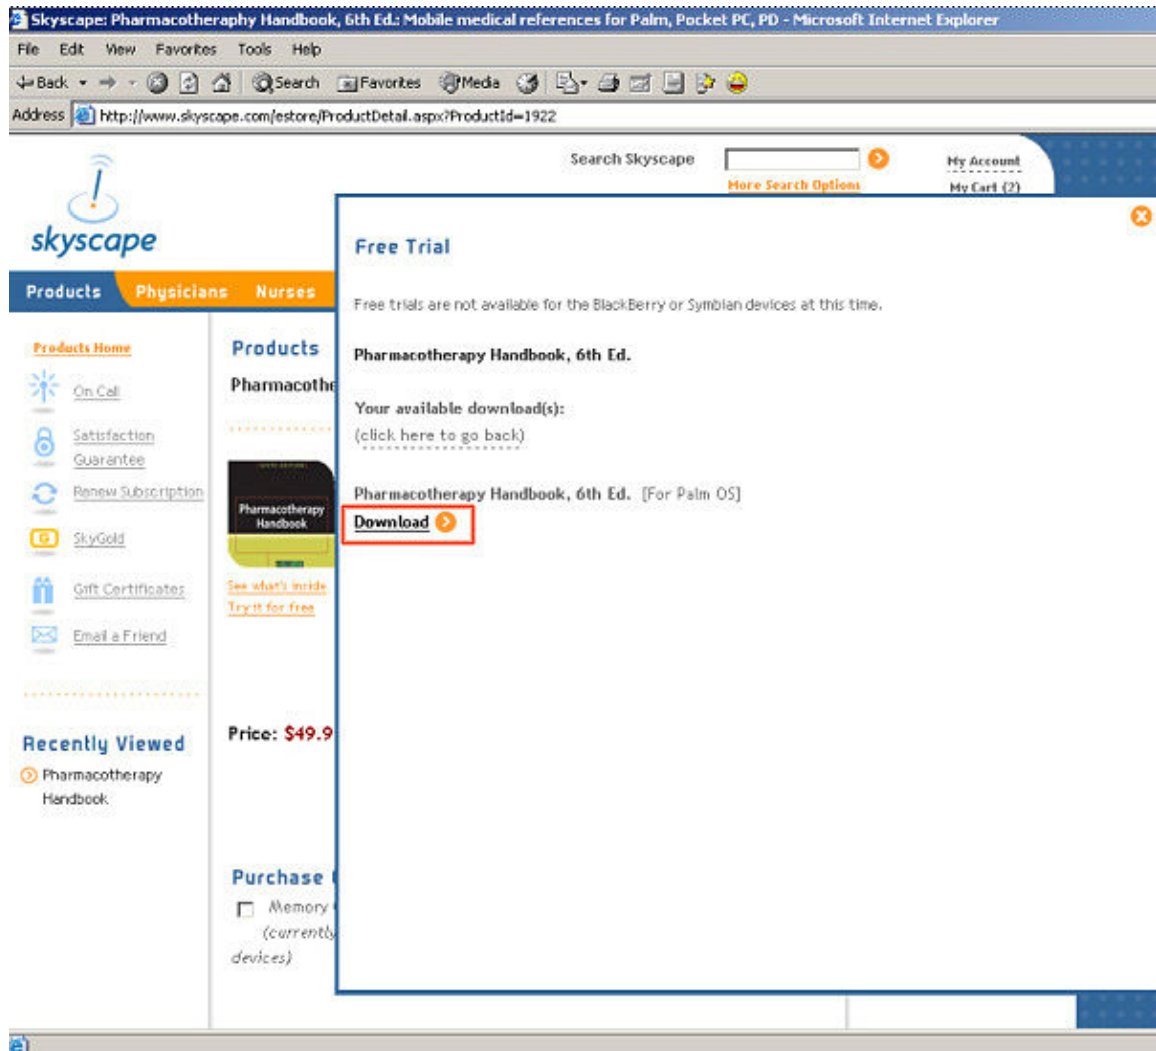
Skyscape: Pharmacotheraphy Handbook, 6th Ed.: Mobile medical references for Palm, Pocket PC, PD - Microsoft Internet Explorer

File Edit View Favorites Tools Help

Back Search Favorites Media

Address http://www.skyscape.com/estore/ProductDetail.aspx?ProductId=1922

Search Skyscape
More Search Options
My Account
My Cart (2)

skyscape

Products Physicians Nurses

Products Home
On Call
Satisfaction Guarantee
Renew Subscription
SkyGold
Gift Certificates
Email a Friend

Recently Viewed
Pharmacotherapy Handbook

Products
Pharmacothe

Pharmacotherapy Handbook

See what's inside
Try it for free

Price: $49.9

Purchase
Memory
(currently
devices)

Free Trial

Free trials are not available for the BlackBerry or Symbian devices at this time.

Pharmacotherapy Handbook, 6th Ed.

Your available download(s):
(click here to go back)

Pharmacotherapy Handbook, 6th Ed. [For Palm OS]
Download